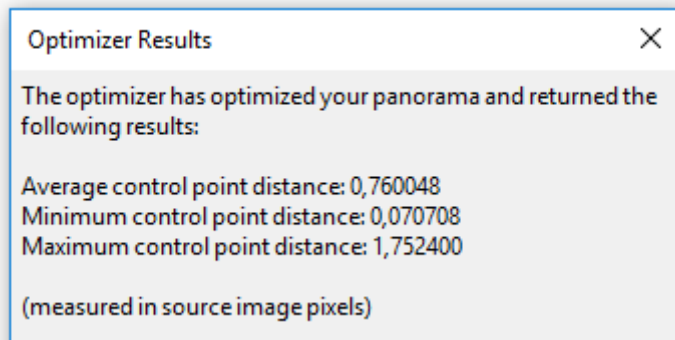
Optimizer Results

X

The optimizer has optimized your panorama and returned the following results:

Average control point distance: 0,760048
Minimum control point distance: 0,070708
Maximum control point distance: 1,752400

(measured in source image pixels)